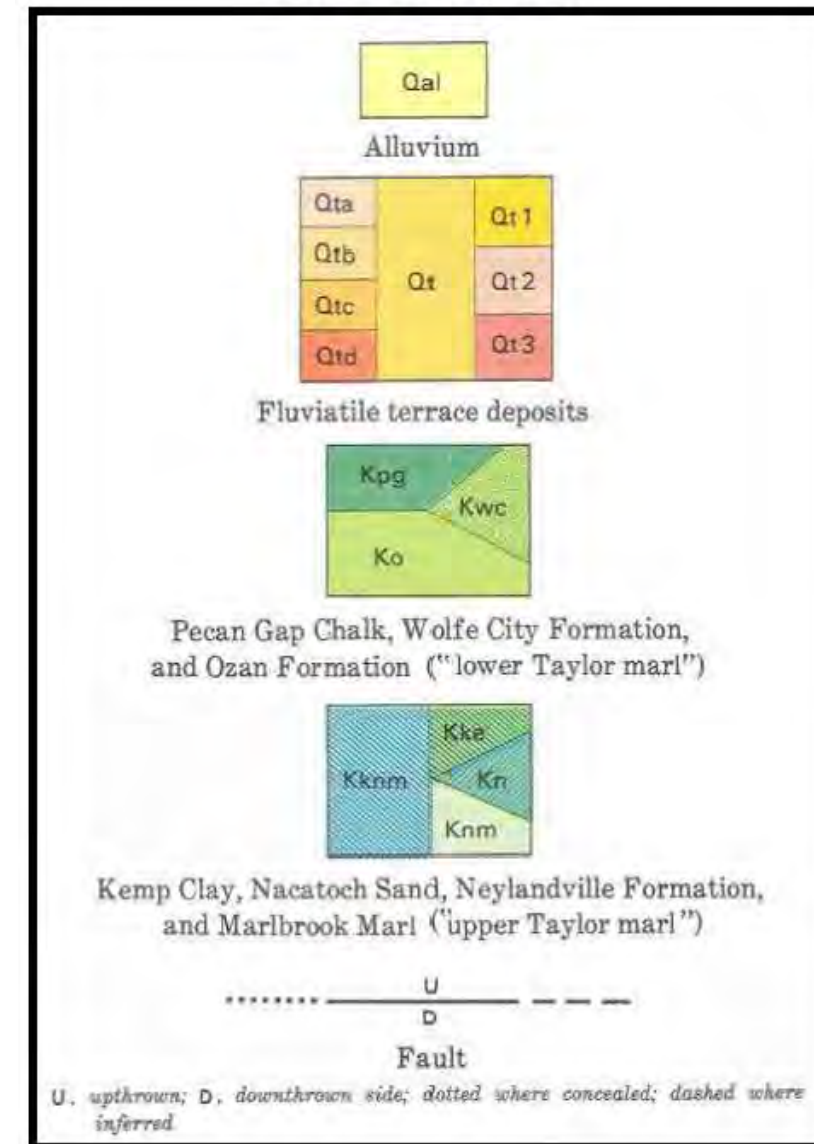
Qal

Alluvium

Qta

Qtb

Qtc

Qtd

Qt

Qt 1

Qt 2

Qt 3

Fluviatile terrace deposits

Kpg

Kwc

Ko

Pecan Gap Chalk, Wolfe City Formation, and Ozan Formation ("lower Taylor marl")

Kknm

Kke

Kn

Knm

Kemp Clay, Nacatoch Sand, Neylandville Formation, and Marlbrook Marl ("upper Taylor marl")

U

D

Fault

U, upthrown; D, downthrown side; dotted where concealed; dashed where inferred